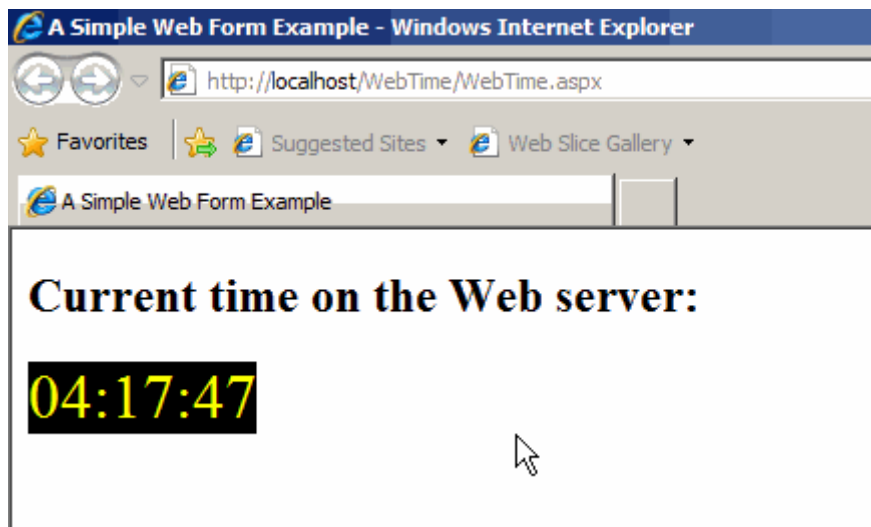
A Simple Web Form Example - Windows Internet Explorer

http://localhost/WebTime/WebTime.aspx

Favorites

Suggested Sites

Web Slice Gallery

A Simple Web Form Example

Current time on the Web server:

04:17:47